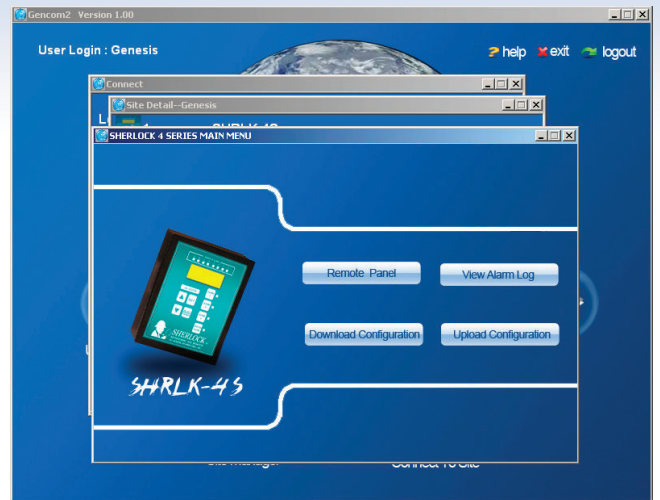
Gencom2 Version 1.00

User Login : Genesis

help exit logout

Connect

Site Detail--Genesis

SHERLOCK 4 SERIES MAIN MENU

SHERLOCK

SHRLK-4S

Remote Panel

View Alarm Log

Download Configuration

Upload Configuration

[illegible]

Connect To Site